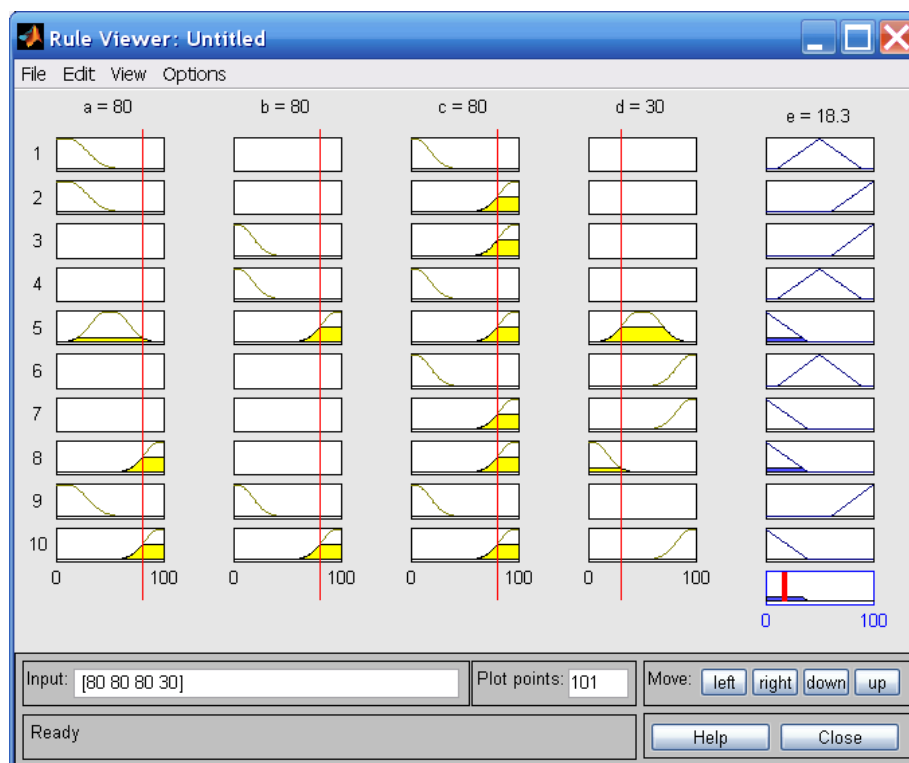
Rule Viewer: Untitled

File Edit View Options

a = 80
b = 80
c = 80
d = 30
e = 18.3

1
2
3
4
5
6
7
8
9
10

0 100
0 100
0 100
0 100
0 100

Input: [80 80 80 30]
Plot points: 101
Move: left right down up

Ready
Help
Close